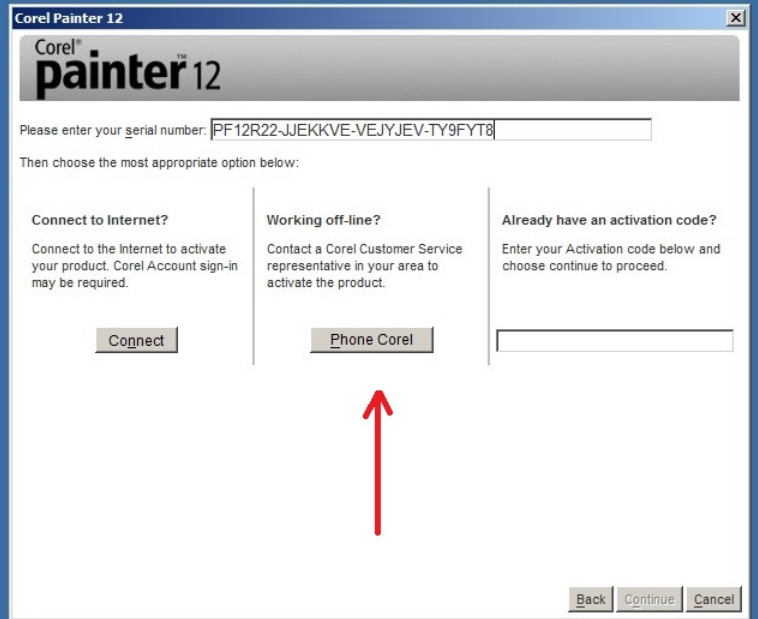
Corel Painter 12

Corel® painter™ 12

Please enter your serial number: PF12R22-JJEKKVE-VEJYJEV-TY9FYT8

Then choose the most appropriate option below:

Connect to Internet?

Connect to the Internet to activate your product. Corel Account sign-in may be required.

Connect

Working off-line?

Contact a Corel Customer Service representative in your area to activate the product.

Phone Corel

Already have an activation code?

Enter your Activation code below and choose continue to proceed.

Back Continue Cancel